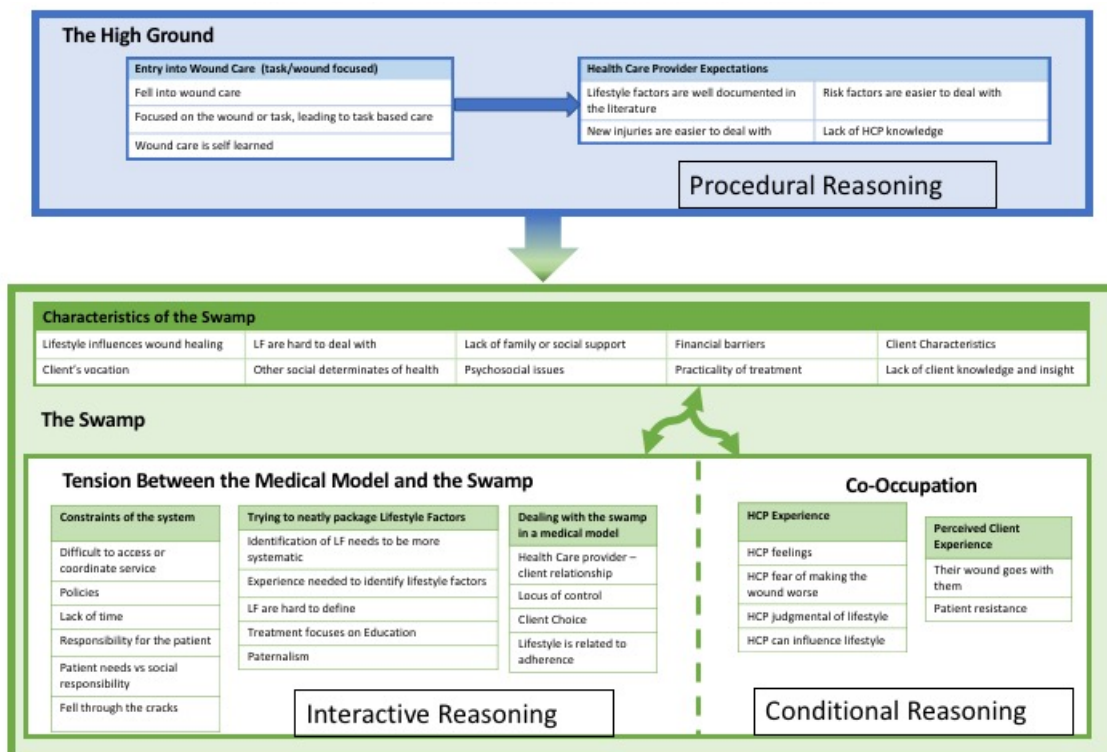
The High Ground

| Entry into Wound Care (task/wound focused) |
|---|
| Fell into wound care |
| Focused on the wound or task, leading to task based care |
| Wound care is self learned |

| Health Care Provider Expectations | |
|---|---|
| Lifestyle factors are well documented in the literature | Risk factors are easier to deal with |
| New injuries are easier to deal with | Lack of HCP knowledge |

Procedural Reasoning

| Characteristics of the Swamp | | | | |
|---|---|---|---|---|
| Lifestyle influences wound healing | LF are hard to deal with | Lack of family or social support | Financial barriers | Client Characteristics |
| Client's vocation | Other social determinates of health | Psychosocial issues | Practicality of treatment | Lack of client knowledge and insight |

The Swamp

Tension Between the Medical Model and the Swamp

| Constraints of the system |
|---|
| Difficult to access or coordinate service |
| Policies |
| Lack of time |
| Responsibility for the patient |
| Patient needs vs social responsibility |
| Fell through the cracks |

| Trying to neatly package Lifestyle Factors |
|---|
| Identification of LF needs to be more systematic |
| Experience needed to identify lifestyle factors |
| LF are hard to define |
| Treatment focuses on Education |
| Paternalism |

| Dealing with the swamp in a medical model |
|---|
| Health Care provider – client relationship |
| Locus of control |
| Client Choice |
| Lifestyle is related to adherence |

Interactive Reasoning

Co-Occupation

| HCP Experience |
|---|
| HCP feelings |
| HCP fear of making the wound worse |
| HCP judgmental of lifestyle |
| HCP can influence lifestyle |

| Perceived Client Experience |
|---|
| Their wound goes with them |
| Patient resistance |

Conditional Reasoning